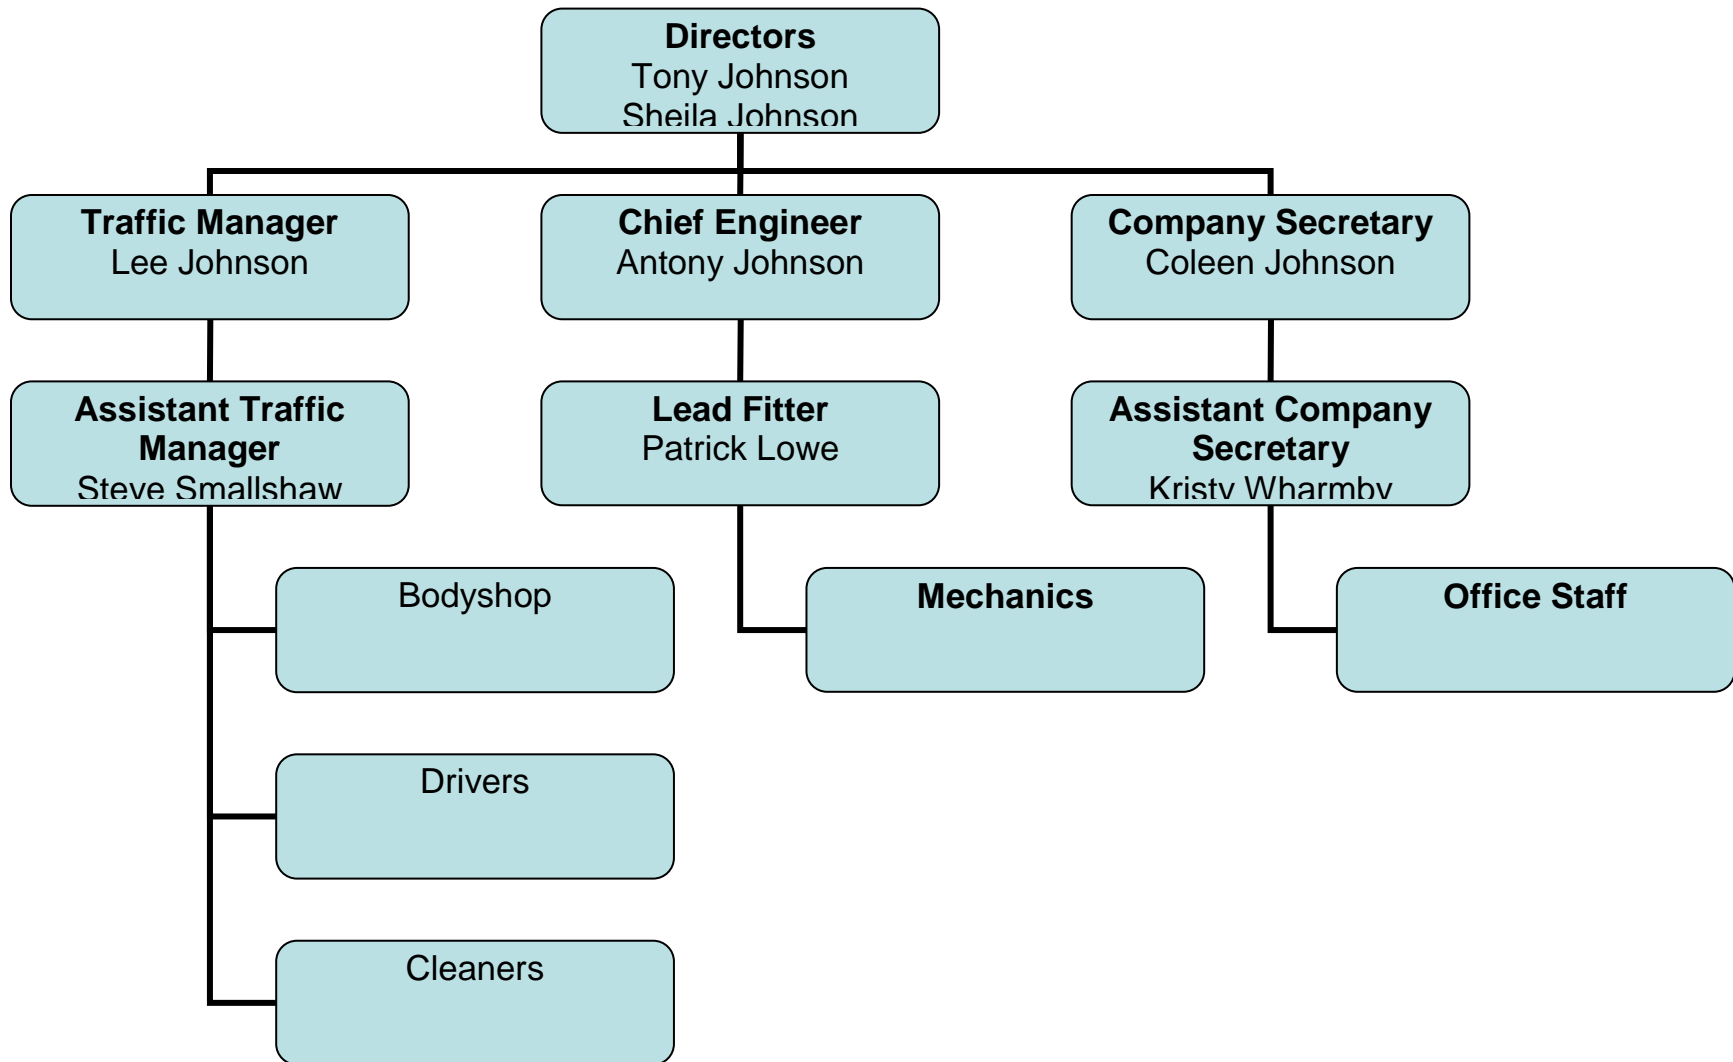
Directors
Tony Johnson
Sheila Johnson

Traffic Manager
Lee Johnson

Chief Engineer
Antony Johnson

Company Secretary
Coleen Johnson

Assistant Traffic Manager
Steve Smallshaw

Lead Fitter
Patrick Lowe

Assistant Company Secretary
Kristy Wharmby

Bodyshop

Mechanics

Office Staff

Drivers

Cleaners